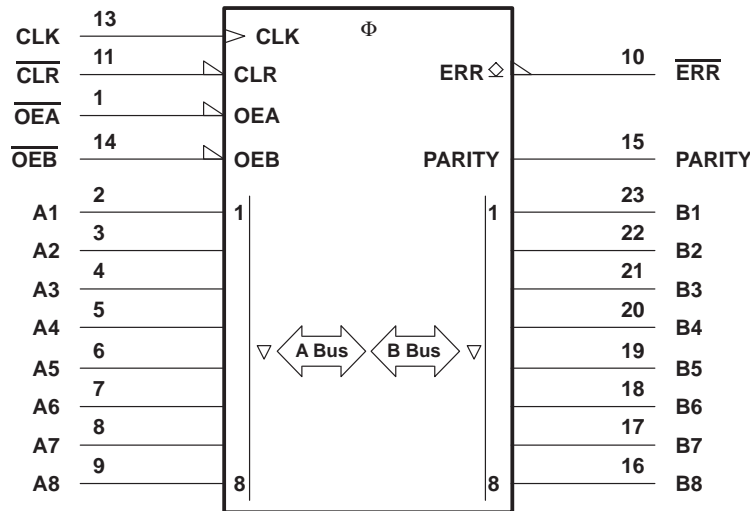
CLK 13 CLK
Φ
$\overline{CLR}$ 11 CLR
ERR 10 $\overline{ERR}$
$\overline{OEA}$ 1 OEA
$\overline{OEB}$ 14 OEB
PARITY 15 PARITY
A1 2 1
1 23 B1
A2 3
22 B2
A3 4
21 B3
A4 5
20 B4
A5 6
A Bus
B Bus
19 B5
A6 7
18 B6
A7 8
17 B7
A8 9 8
8 16 B8